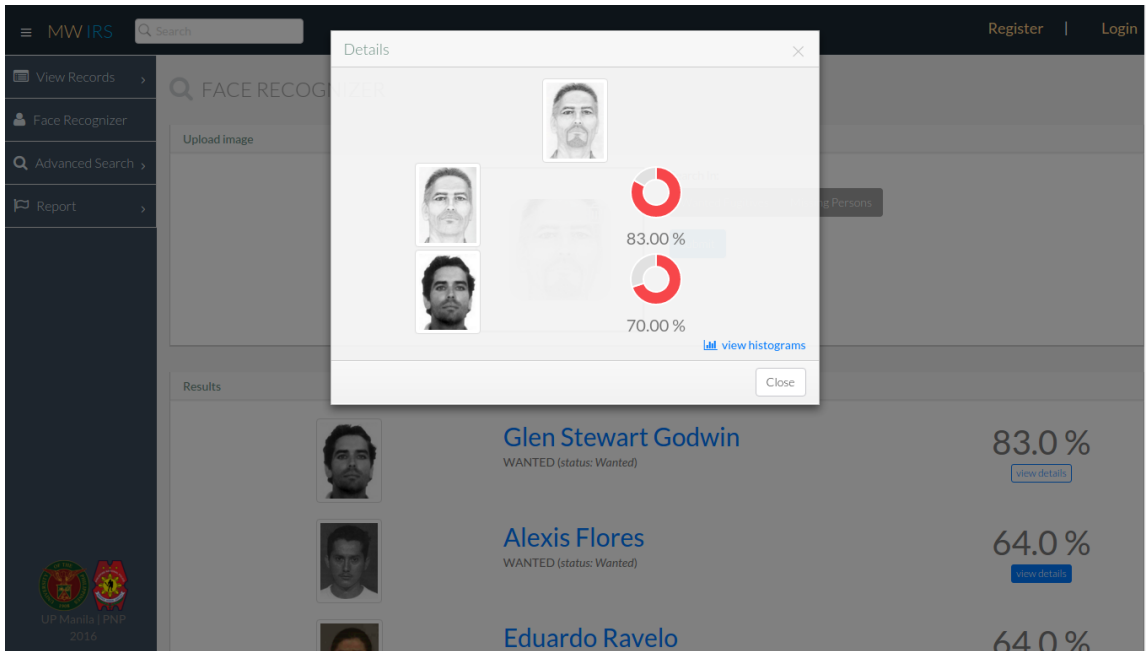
MW IRS

Search

Register | Login

View Records

Face Recognizer

Advanced Search

Report

UP Manila | PNP 2016

FACE RECOGNIZER

Upload image

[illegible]g Persons

Results

Details

83.00 %

70.00 %

view histograms

Close

Glen Stewart Godwin
WANTED (status: Wanted)

83.0 %
view details

Alexis Flores
WANTED (status: Wanted)

64.0 %
view details

Eduardo Ravelo

64.0 %